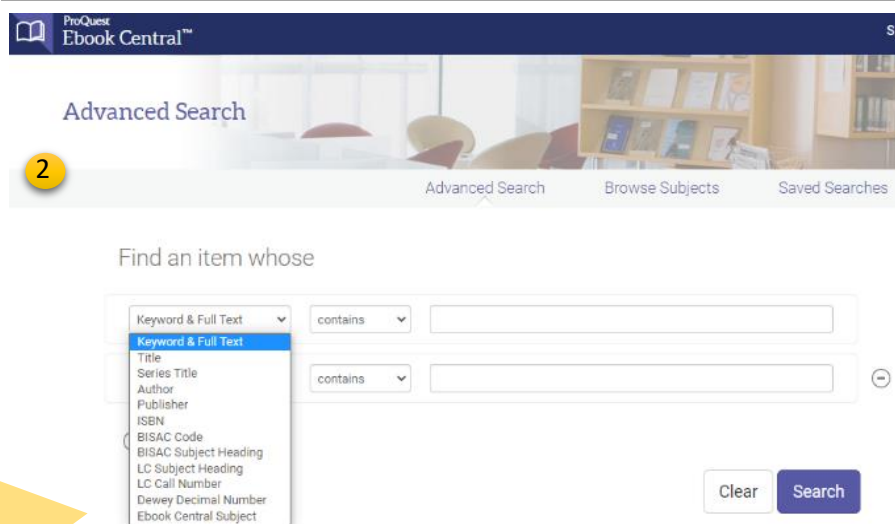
ProQuest
Ebook Central™

S

Advanced Search

2

Advanced Search Browse Subjects Saved Searches

Find an item whose

Keyword & Full Text
contains

Keyword & Full Text
Title
Series Title
Author
Publisher
ISBN
BISAC Code
BISAC Subject Heading
LC Subject Heading
LC Call Number
Dewey Decimal Number
Ebook Central Subject

contains

Clear Search